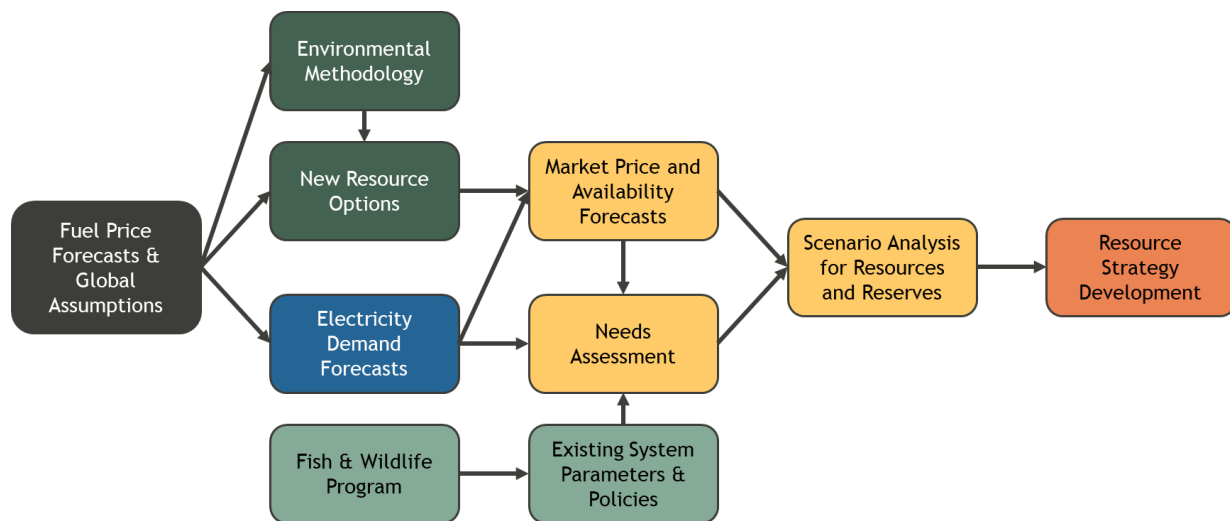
Fuel Price Forecasts & Global Assumptions

Environmental Methodology

New Resource Options

Electricity Demand Forecasts

Fish & Wildlife Program

Market Price and Availability Forecasts

Needs Assessment

Existing System Parameters & Policies

Scenario Analysis for Resources and Reserves

Resource Strategy Development